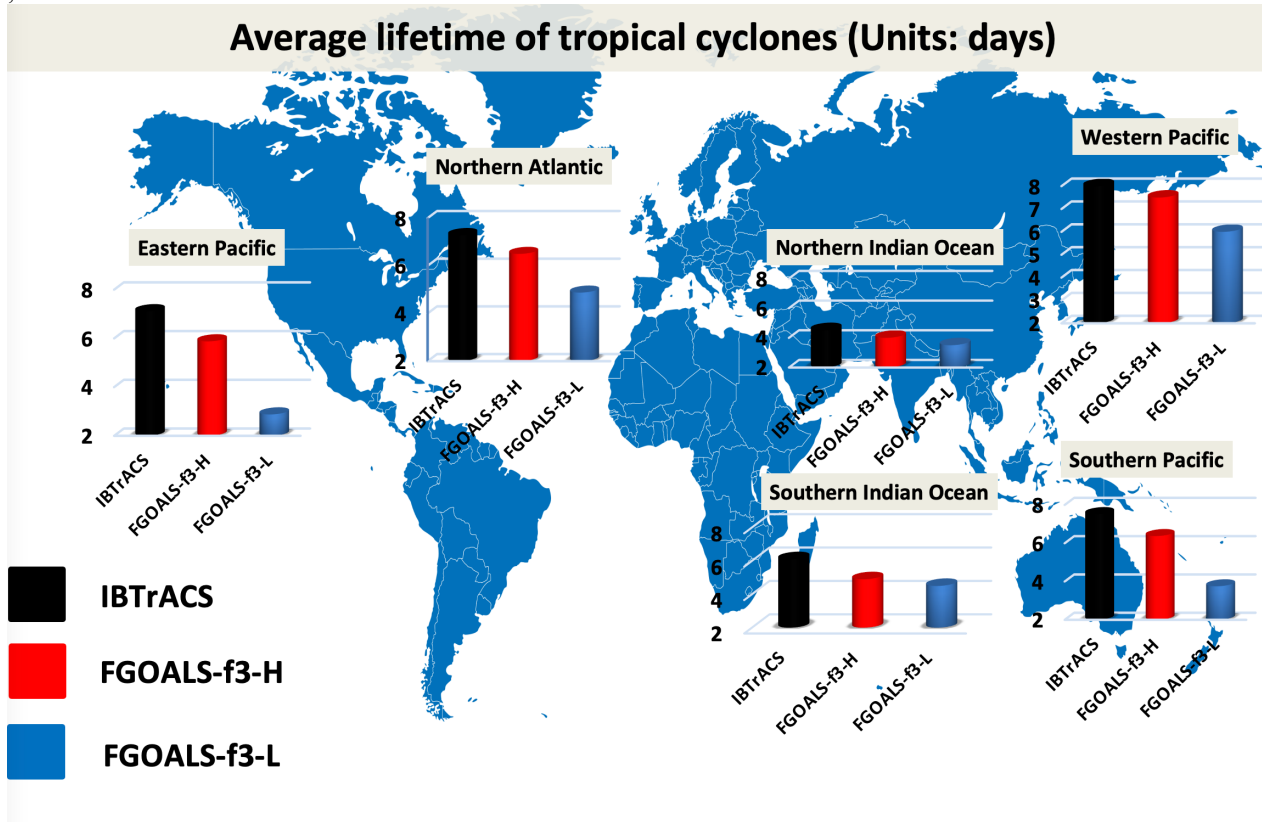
Average lifetime of tropical cyclones (Units: days)

Northern Atlantic

8
6
4
2

IBTrACS
FGOALS-f3-H
FGOALS-f3-L

Western Pacific

8
7
6
5
4
3
2

IBTrACS
FGOALS-f3-H
FGOALS-f3-L

Eastern Pacific

8
6
4
2

IBTrACS
FGOALS-f3-H
FGOALS-f3-L

Northern Indian Ocean

8
6
4
2

IBTrACS
FGOALS-f3-H
FGOALS-f3-L

Southern Pacific

8
6
4
2

IBTrACS
FGOALS-f3-H
FGOALS-f3-L

Southern Indian Ocean

8
6
4
2

IBTrACS
FGOALS-f3-H
FGOALS-f3-L

IBTrACS
FGOALS-f3-H
FGOALS-f3-L